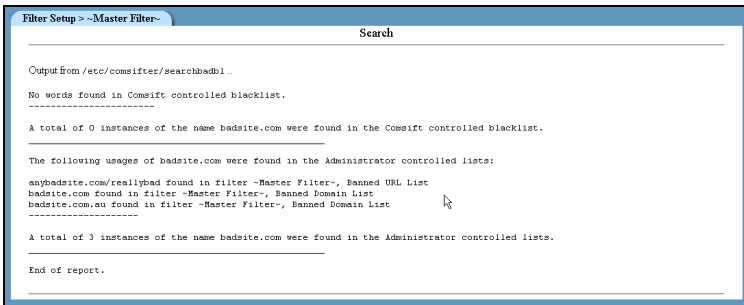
Filter Setup > ~Master Filter~

Search

Output from /etc/comsifter/searchbadbl...

No words found in Comsift controlled blacklist.
-----------------------

A total of 0 instances of the name badsite.com were found in the Comsift controlled blacklist.

The following usages of badsite.com were found in the Administrator controlled lists:

anybadsite.com/reallybad found in filter ~Master Filter~, Banned URL List
badsite.com found in filter ~Master Filter~, Banned Domain List
badsite.com.au found in filter ~Master Filter~, Banned Domain List
--------------------

A total of 3 instances of the name badsite.com were found in the Administrator controlled lists.

End of report.